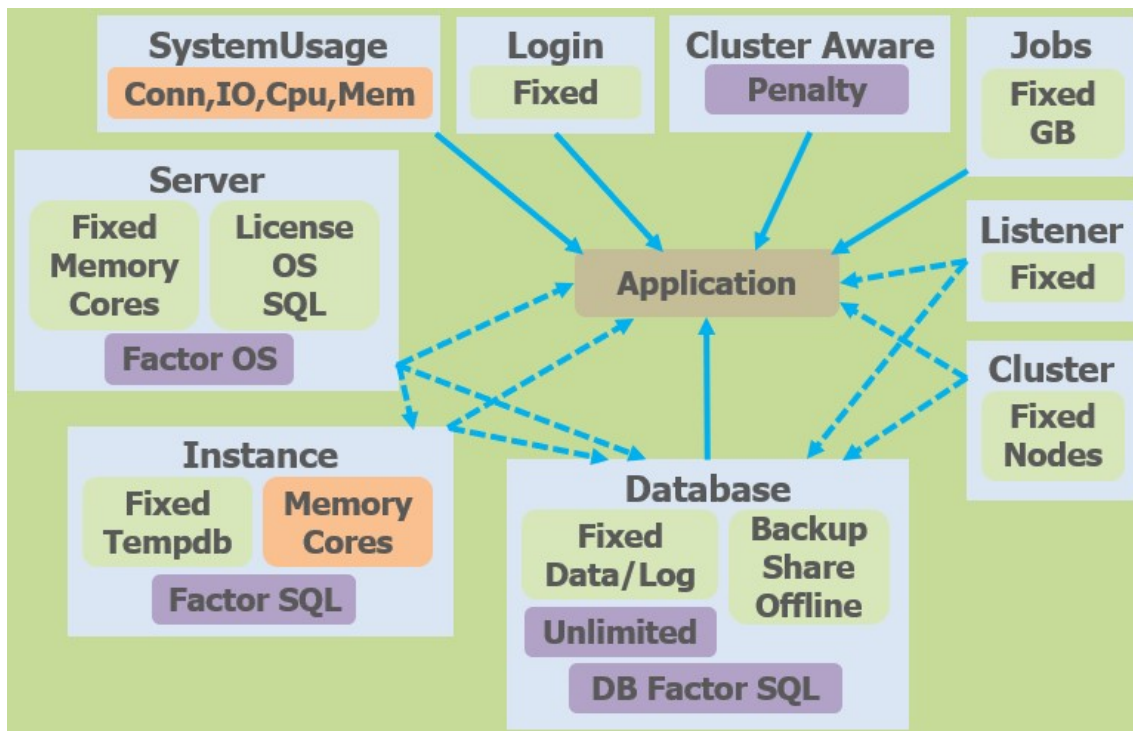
SystemUsage
Conn,IO,Cpu,Mem

Login
Fixed

Cluster Aware
Penalty

Jobs
Fixed
GB

Server
Fixed
Memory
Cores

License
OS
SQL

Factor OS

Application

Listener
Fixed

Cluster
Fixed
Nodes

Instance
Fixed
Tempdb

Memory
Cores

Factor SQL

Database
Fixed
Data/Log

Backup
Share
Offline

Unlimited

DB Factor SQL